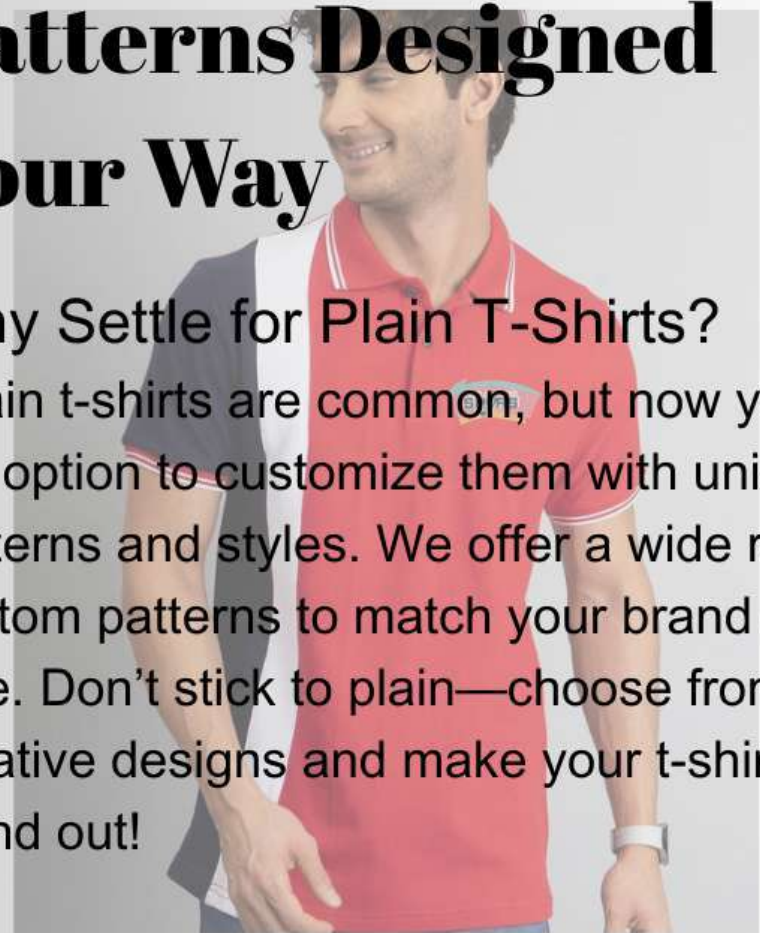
atterns Designed
our Way

ny Settle for Plain T-Shirts?

ain t-shirts are common, but now y option to customize them with uni terns and styles. We offer a wide r stom patterns to match your brand e. Don't stick to plain—choose fror ative designs and make your t-shir nd out!